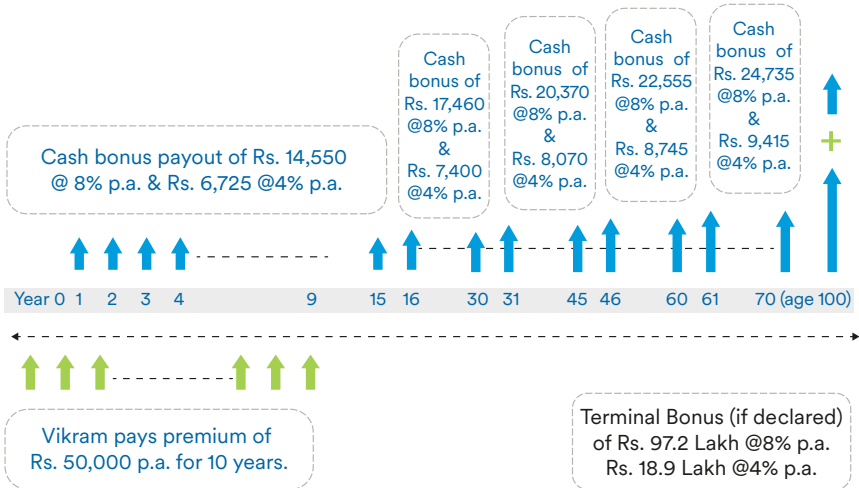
Cash bonus payout of Rs. 14,550 @ 8% p.a. & Rs. 6,725 @4% p.a.

Cash bonus of Rs. 17,460 @8% p.a. & Rs. 7,400 @4% p.a.

Cash bonus of Rs. 20,370 @8% p.a. & Rs. 8,070 @4% p.a.

Cash bonus of Rs. 22,555 @8% p.a. & Rs. 8,745 @4% p.a.

Cash bonus of Rs. 24,735 @8% p.a. & Rs. 9,415 @4% p.a.

+

Year 0 1 2 3 4 9 15 16 30 31 45 46 60 61 70 (age 100)

Vikram pays premium of Rs. 50,000 p.a. for 10 years.

Terminal Bonus (if declared) of Rs. 97.2 Lakh @8% p.a. Rs. 18.9 Lakh @4% p.a.